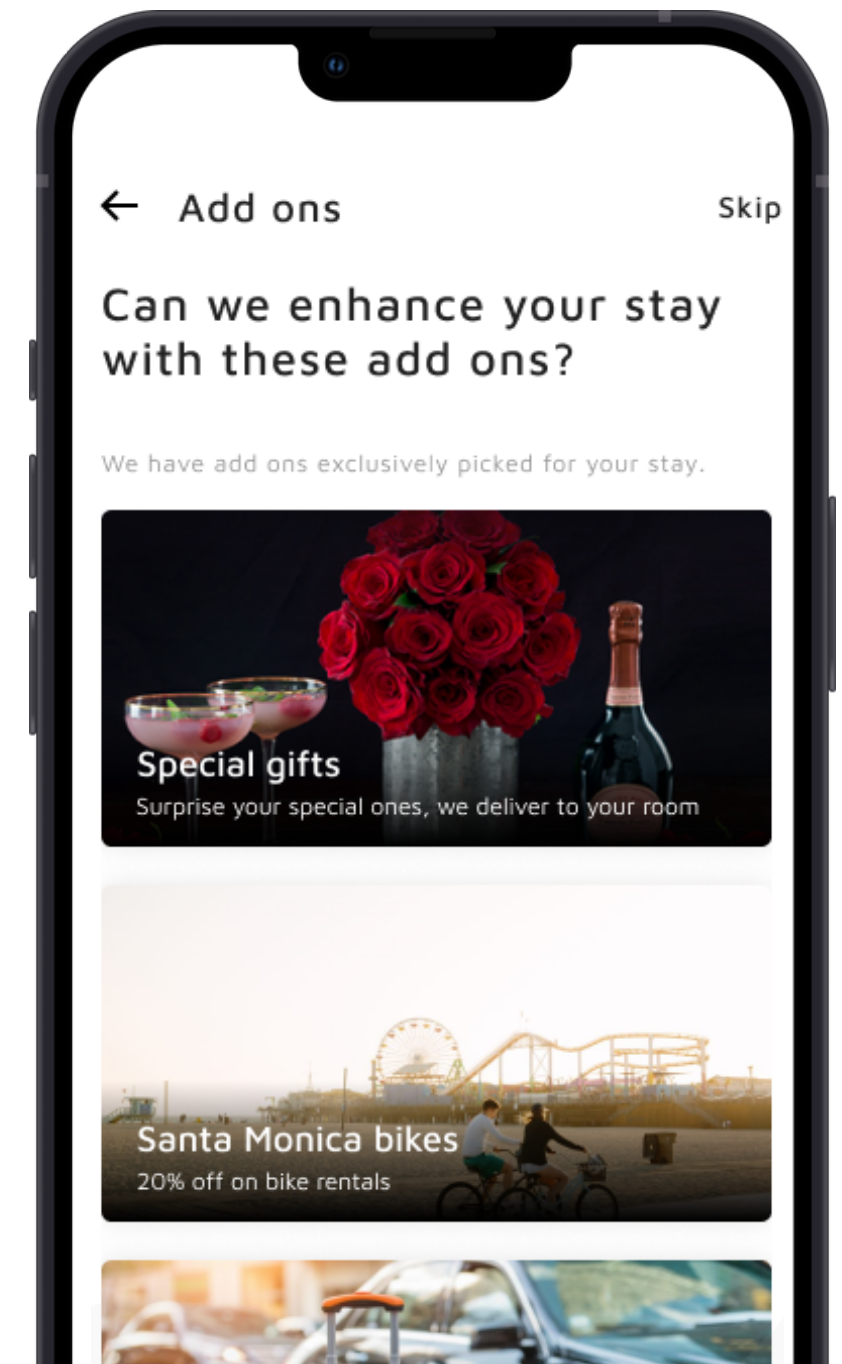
← Add ons

Skip

Can we enhance your stay with these add ons?

We have add ons exclusively picked for your stay.

Special gifts
Surprise your special ones, we deliver to your room

Santa Monica bikes
20% off on bike rentals